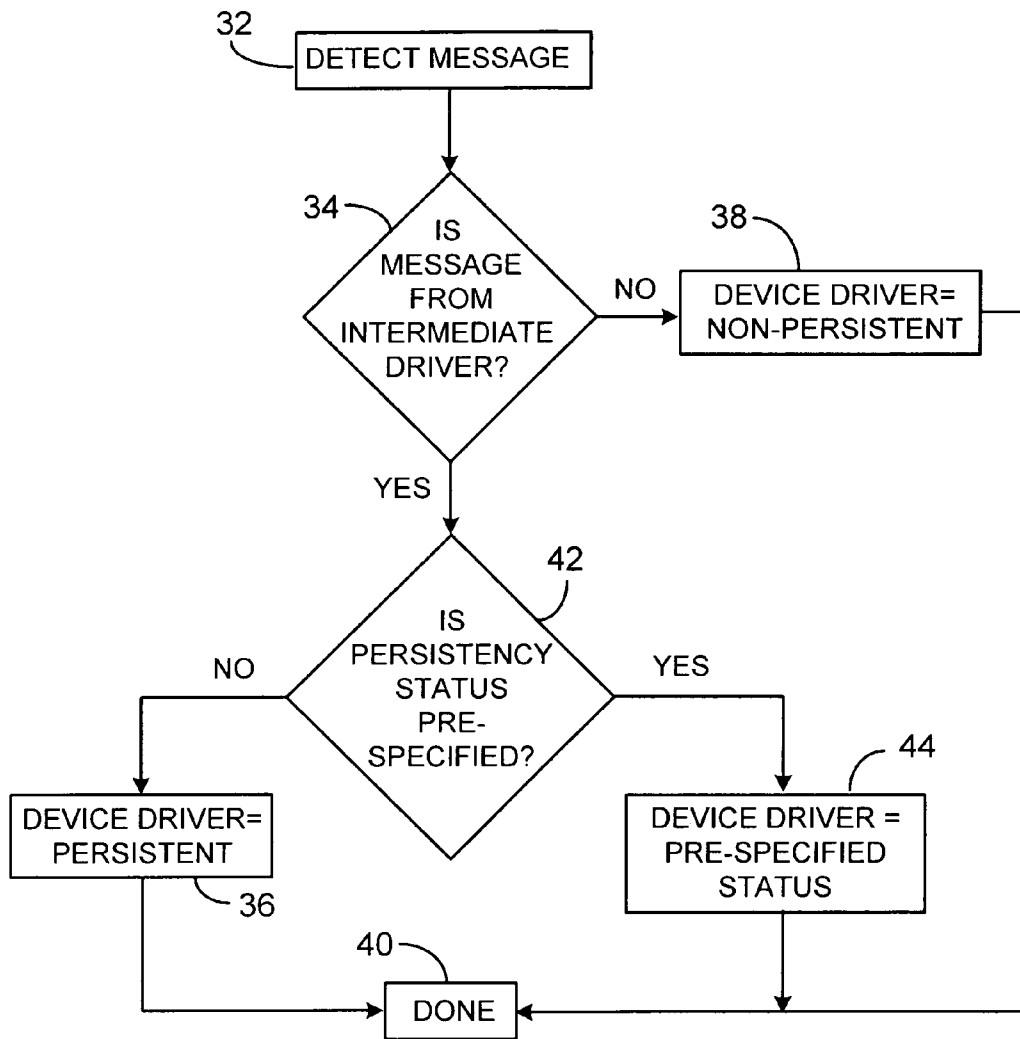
32
DETECT MESSAGE

34
IS MESSAGE FROM INTERMEDIATE DRIVER?

NO

38
DEVICE DRIVER= NON-PERSISTENT

YES

42
IS PERSISTENCY STATUS PRE-SPECIFIED?

NO

YES

DEVICE DRIVER= PERSISTENT

36

44
DEVICE DRIVER = PRE-SPECIFIED STATUS

40
DONE